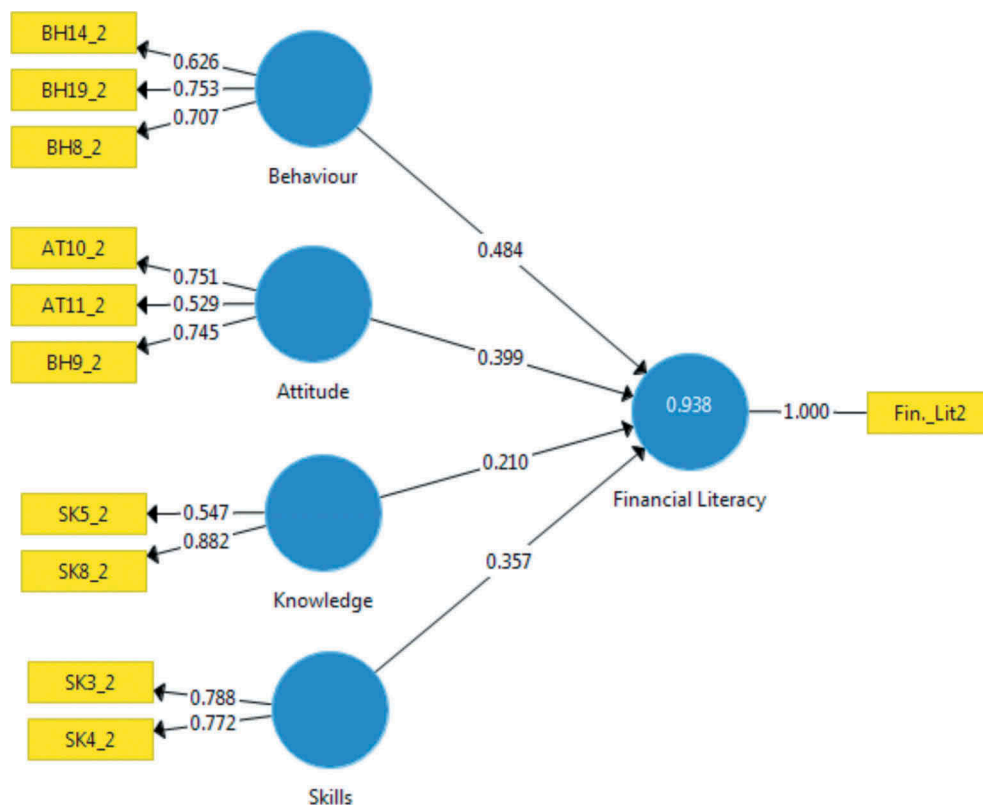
BH14_2
0.626
BH19_2
0.753
BH8_2
0.707
Behaviour

AT10_2
0.751
AT11_2
0.529
BH9_2
0.745
Attitude

0.484
0.399
0.210
0.357

0.938
1.000
Fin._Lit2
Financial Literacy

SK5_2
0.547
SK8_2
0.882
Knowledge

SK3_2
0.788
SK4_2
0.772
Skills